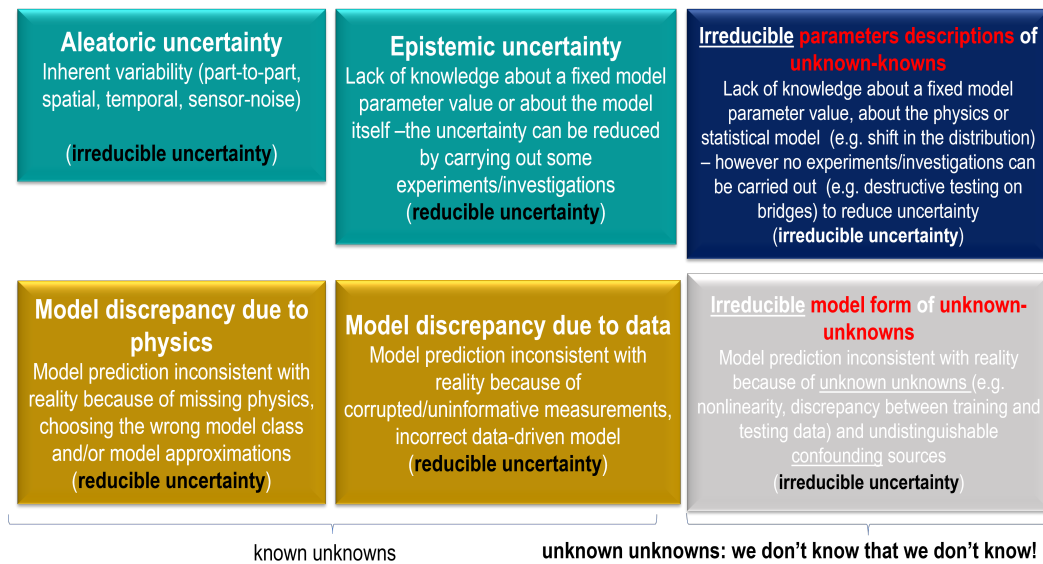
**Aleatoric uncertainty**
Inherent variability (part-to-part, spatial, temporal, sensor-noise)

(**irreducible uncertainty**)

**Epistemic uncertainty**
Lack of knowledge about a fixed model parameter value or about the model itself –the uncertainty can be reduced by carrying out some experiments/investigations
(**reducible uncertainty**)

**Irreducible parameters descriptions of unknown-knowns**
Lack of knowledge about a fixed model parameter value, about the physics or statistical model (e.g. shift in the distribution) – however no experiments/investigations can be carried out (e.g. destructive testing on bridges) to reduce uncertainty
(**irreducible uncertainty**)

**Model discrepancy due to physics**
Model prediction inconsistent with reality because of missing physics, choosing the wrong model class and/or model approximations
(**reducible uncertainty**)

**Model discrepancy due to data**
Model prediction inconsistent with reality because of corrupted/uninformative measurements, incorrect data-driven model
(**reducible uncertainty**)

**Irreducible model form of unknown-unknowns**
Model prediction inconsistent with reality because of unknown unknowns (e.g. nonlinearity, discrepancy between training and testing data) and undistinguishable confounding sources
(**irreducible uncertainty**)

known unknowns

**unknown unknowns: we don't know that we don't know!**